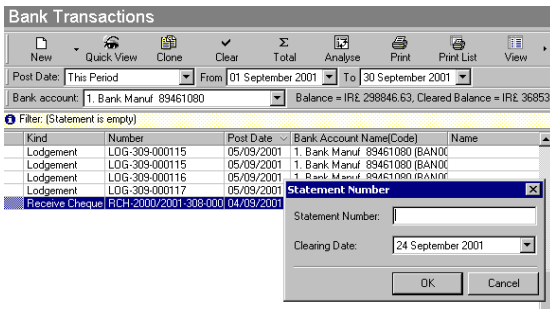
Bank Transactions

New | Quick View | Clone | Clear | Total | Analyse | Print | Print List | View

Post Date: This Period | From 01 September 2001 | To 30 September 2001

Bank account: 1. Bank Manuf 89461080 | Balance = IR£ 298846.63, Cleared Balance = IR£ 36853

Filter: (Statement is empty)

| Kind | Number | Post Date | Bank Account Name(Code) | Name |
|---|---|---|---|---|
| Lodgement | LOG-309-000115 | 05/09/2001 | 1. Bank Manuf 89461080 (BAN0 | |
| Lodgement | LOG-309-000115 | 05/09/2001 | 1. Bank Manuf 89461080 (BAN0 | |
| Lodgement | LOG-309-000116 | 05/09/2001 | 1. Bank Manuf 89461080 (BAN0 | |
| Lodgement | LOG-309-000117 | 05/09/2001 | | |
| Receive Cheque | RCH-2000/2001-308-000 | 04/09/2001 | | |

Statement Number

Statement Number:

Clearing Date: 24 September 2001

OK | Cancel